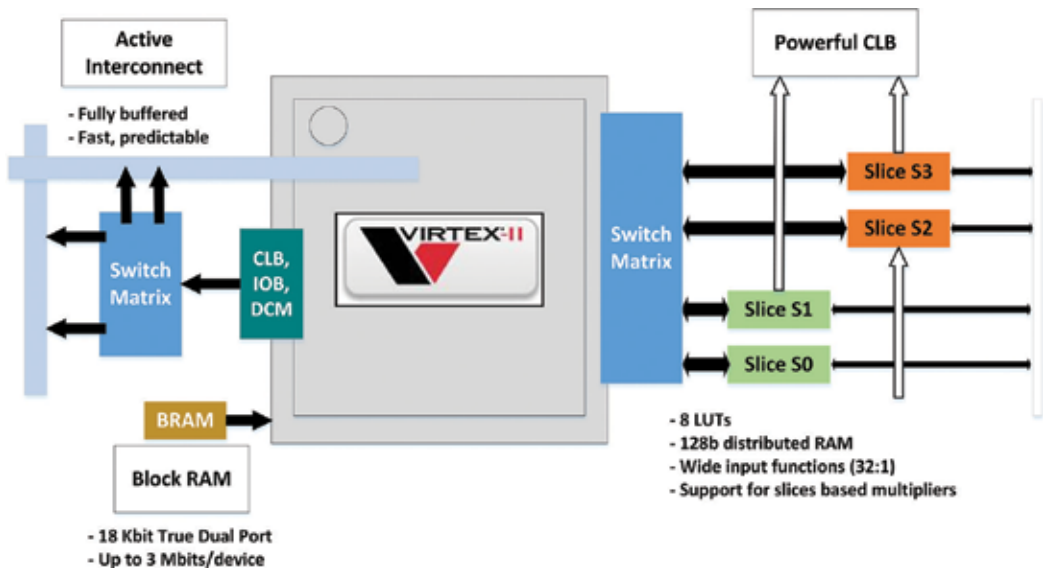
Active Interconnect

- Fully buffered
- Fast, predictable

Switch Matrix

CLB, IOB, DCM

VIRTEX-II

BRAM

Block RAM

- 18 Kbit True Dual Port
- Up to 3 Mbits/device

Powerful CLB

Switch Matrix

Slice S3

Slice S2

Slice S1

Slice S0

- 8 LUTs
- 128b distributed RAM
- Wide input functions (32:1)
- Support for slices based multipliers